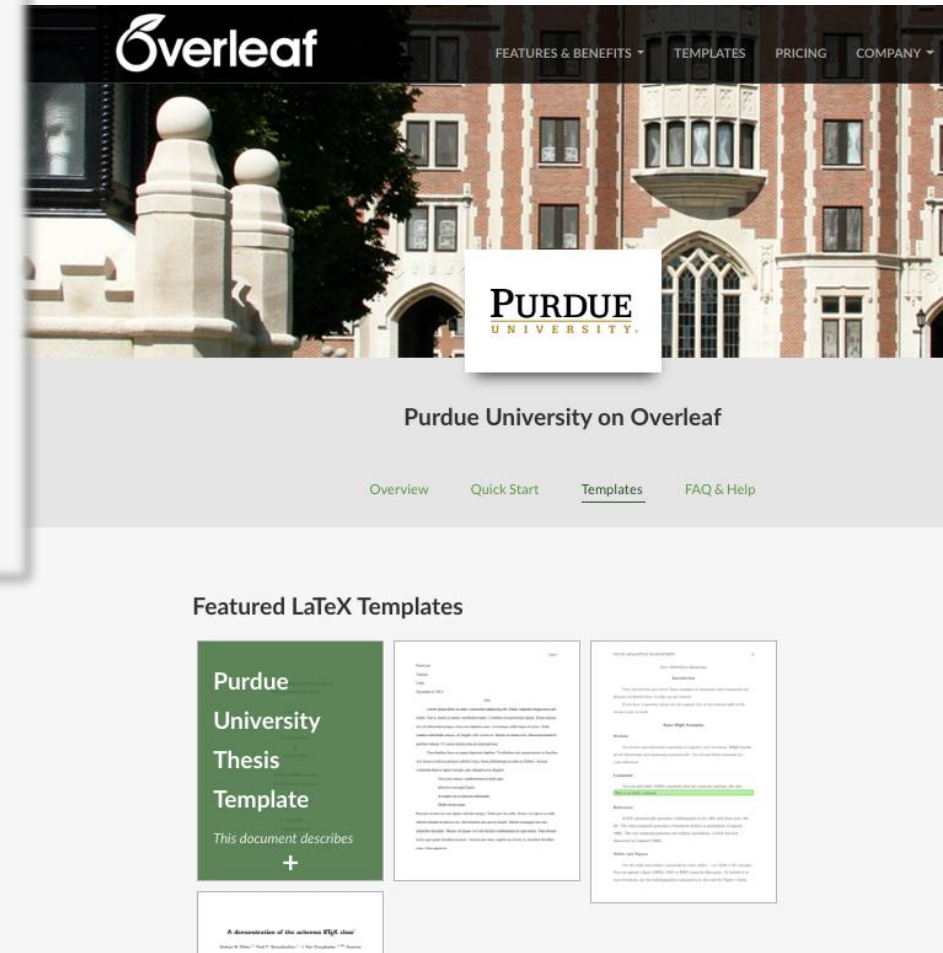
Overleaf

FEATURES & BENEFITS ▾ TEMPLATES PRICING COMPANY ▾

PURDUE
UNIVERSITY.

Purdue University on Overleaf

Overview Quick Start Templates FAQ & Help

Featured LaTeX Templates

Purdue University Thesis Template

This document describes

+

A demonstration of the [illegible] LaTeX class